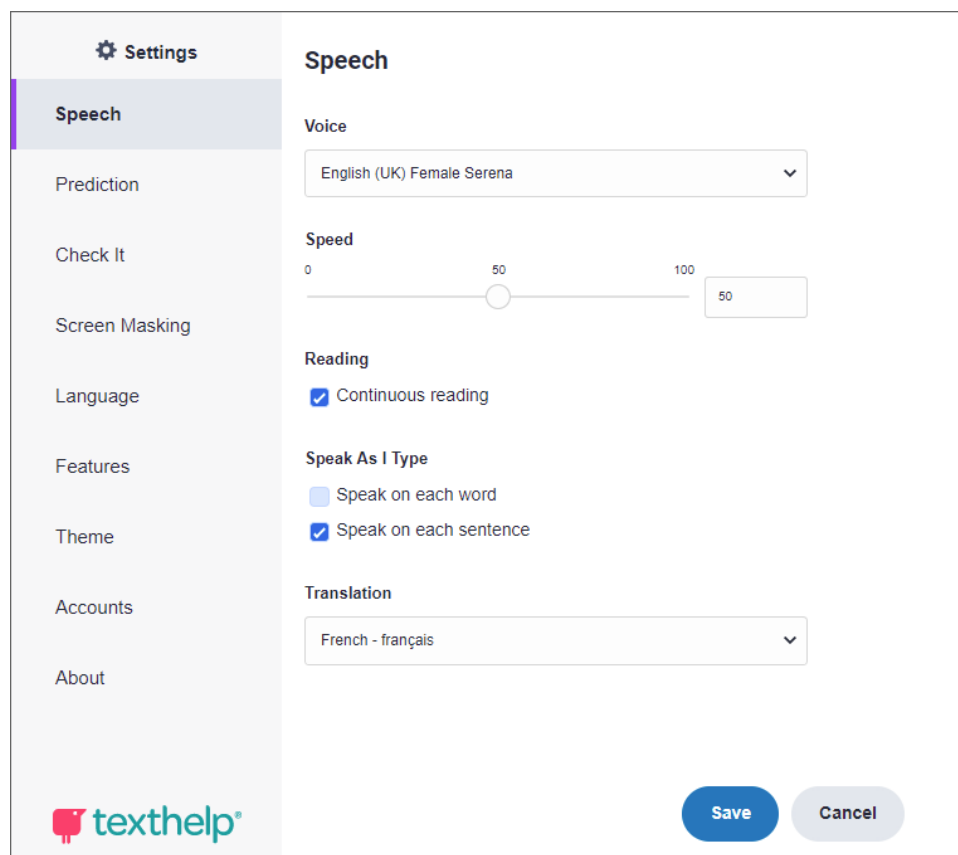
Settings

Speech

Prediction

Check It

Screen Masking

Language

Features

Theme

Accounts

About

texthelp®

Speech

Voice

English (UK) Female Serena

Speed

0 50 100

50

Reading

Continuous reading

Speak As I Type

Speak on each word

Speak on each sentence

Translation

French - français

Save

Cancel